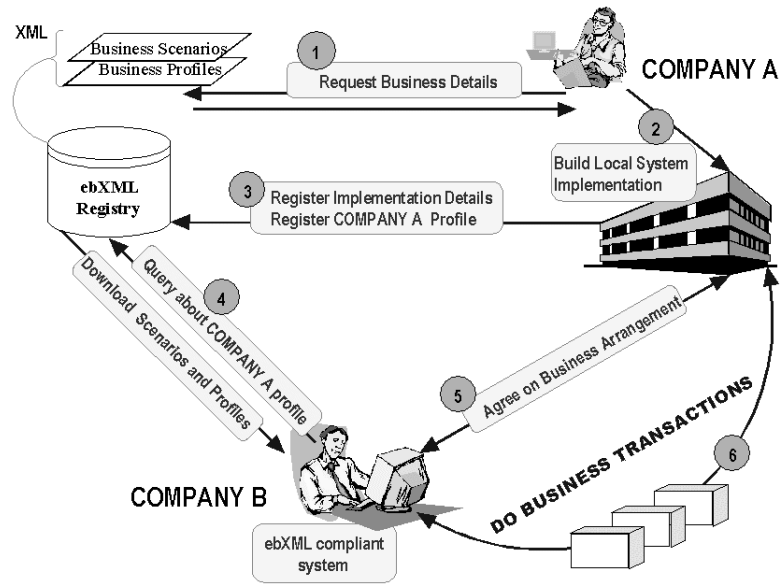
XML

Business Scenarios
Business Profiles

1

Request Business Details

COMPANY A

2

Build Local System Implementation

ebXML Registry

3

Register Implementation Details
Register COMPANY A Profile

Download Scenarios and Profiles

Query about COMPANY A profile

4

Agree on Business Arrangement

5

DO BUSINESS TRANSACTIONS

6

COMPANY B

ebXML compliant system